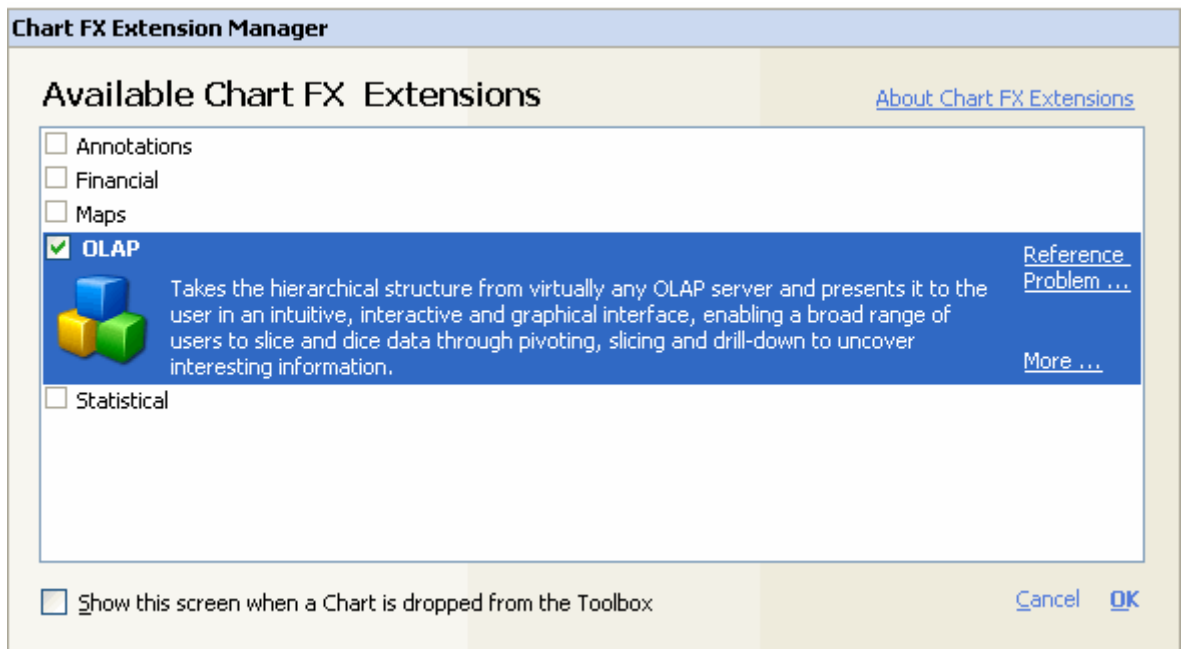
Chart FX Extension Manager

Available Chart FX Extensions

About Chart FX Extensions

Annotations

Financial

Maps

OLAP

Reference
Problem ...

Takes the hierarchical structure from virtually any OLAP server and presents it to the user in an intuitive, interactive and graphical interface, enabling a broad range of users to slice and dice data through pivoting, slicing and drill-down to uncover interesting information.

More ...

Statistical

Show this screen when a Chart is dropped from the Toolbox

Cancel OK